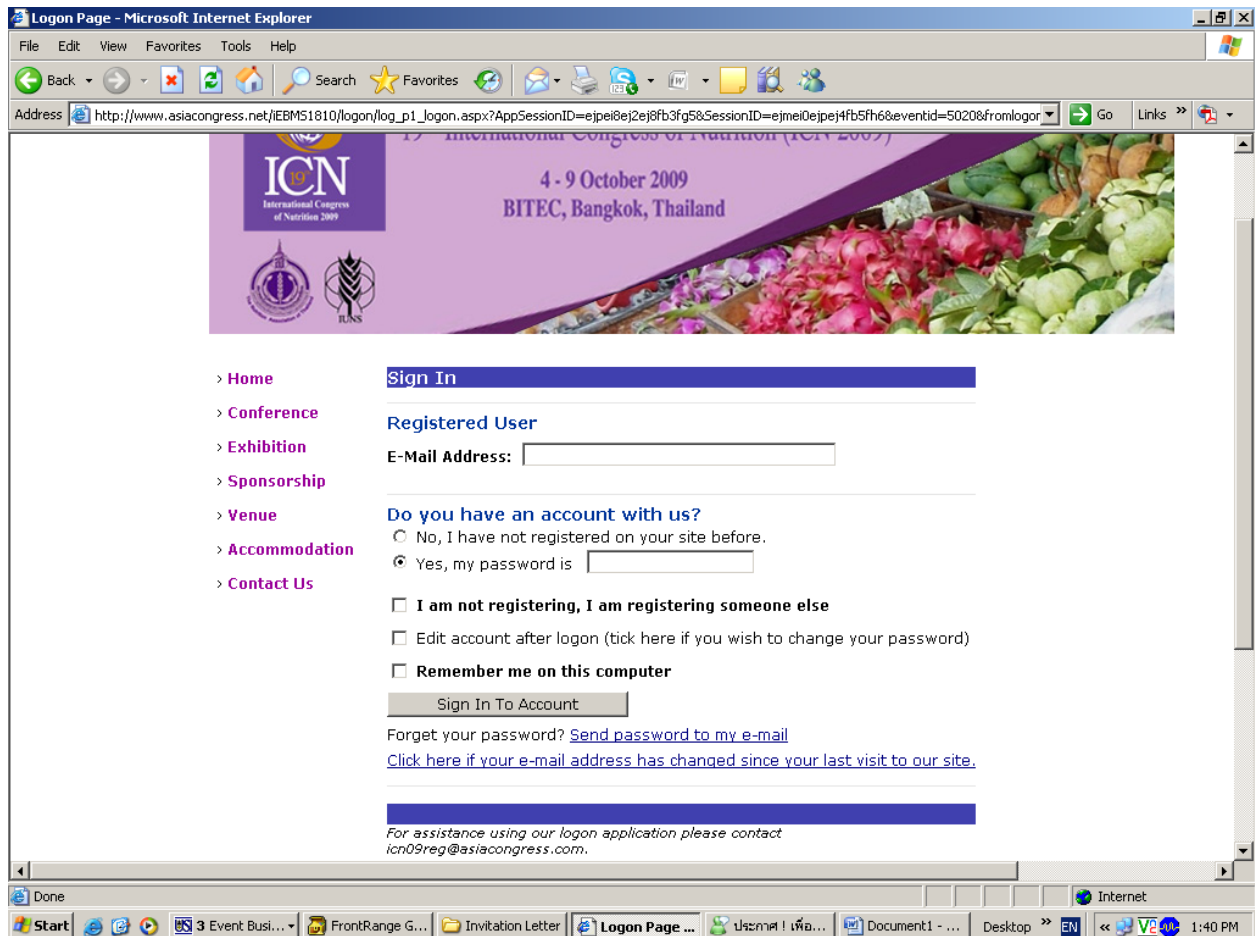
Logon Page - Microsoft Internet Explorer

File Edit View Favorites Tools Help

Back Search Favorites

Address http://www.asiacongress.net/iEBMS1810/logon/log_p1_logon.aspx?AppSessionID=ejpei8ej2ej8fb3fg5&SessionID=ejmei0ejpej4fb5fh6&eventid=5020&fromlogon Go Links

ICN 19th International Congress of Nutrition 2009

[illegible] International Congress of Nutrition (ICN 2009)

4 - 9 October 2009
BITEC, Bangkok, Thailand

IUNS

› Home
› Conference
› Exhibition
› Sponsorship
› Venue
› Accommodation
› Contact Us

Sign In

Registered User

E-Mail Address:

Do you have an account with us?

No, I have not registered on your site before.

Yes, my password is

I am not registering, I am registering someone else

Edit account after logon (tick here if you wish to change your password)

Remember me on this computer

Sign In To Account

Forget your password? Send password to my e-mail

Click here if your e-mail address has changed since your last visit to our site.

For assistance using our logon application please contact icn09reg@asiacongress.com.

Done

Internet

Start 3 Event Busi... FrontRange G... Invitation Letter Logon Page ... ประกาศ ! เพื่อ... Document1 - ... Desktop EN 1:40 PM